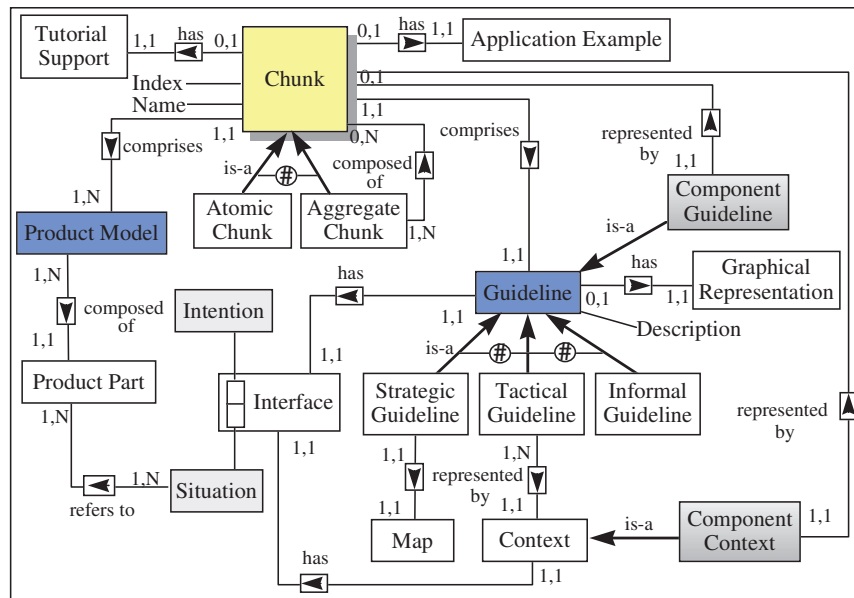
Tutorial Support
1,1
has
0,1
Chunk
0,1
has
1,1
Application Example
Index
Name
0,1
1,1
comprises
1,1
0,N
comprises
represented by
1,1
1,N
is-a
#
composed of
Atomic Chunk
Aggregate Chunk
1,N
Component Guideline
Product Model
is-a
1,N
has
1,1
has
Graphical Representation
Guideline
0,1
1,1
composed of
Intention
1,1
Description
1,1
1,1
is-a
#
#
Product Part
Interface
Strategic Guideline
Tactical Guideline
Informal Guideline
1,N
represented by
1,1
1,N
represented by
1,1
1,N
Situation
1,1
1,1
refers to
Map
Context
is-a
Component Context
1,1
has
1,1